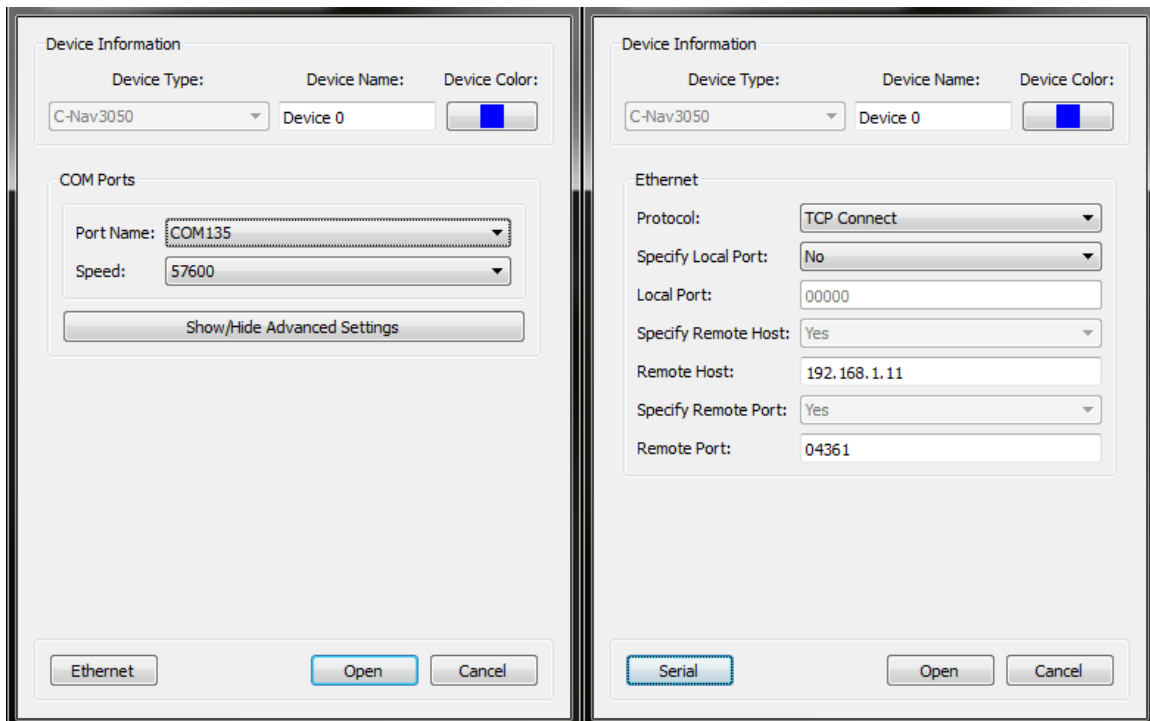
Device Information
Device Type: Device Name: Device Color:
C-Nav3050
Device 0

COM Ports
Port Name: COM135
Speed: 57600
Show/Hide Advanced Settings

Ethernet
Open
Cancel

Device Information
Device Type: Device Name: Device Color:
C-Nav3050
Device 0

Ethernet
Protocol: TCP Connect
Specify Local Port: No
Local Port: 00000
Specify Remote Host: Yes
Remote Host: 192.168.1.11
Specify Remote Port: Yes
Remote Port: 04361

Serial
Open
Cancel